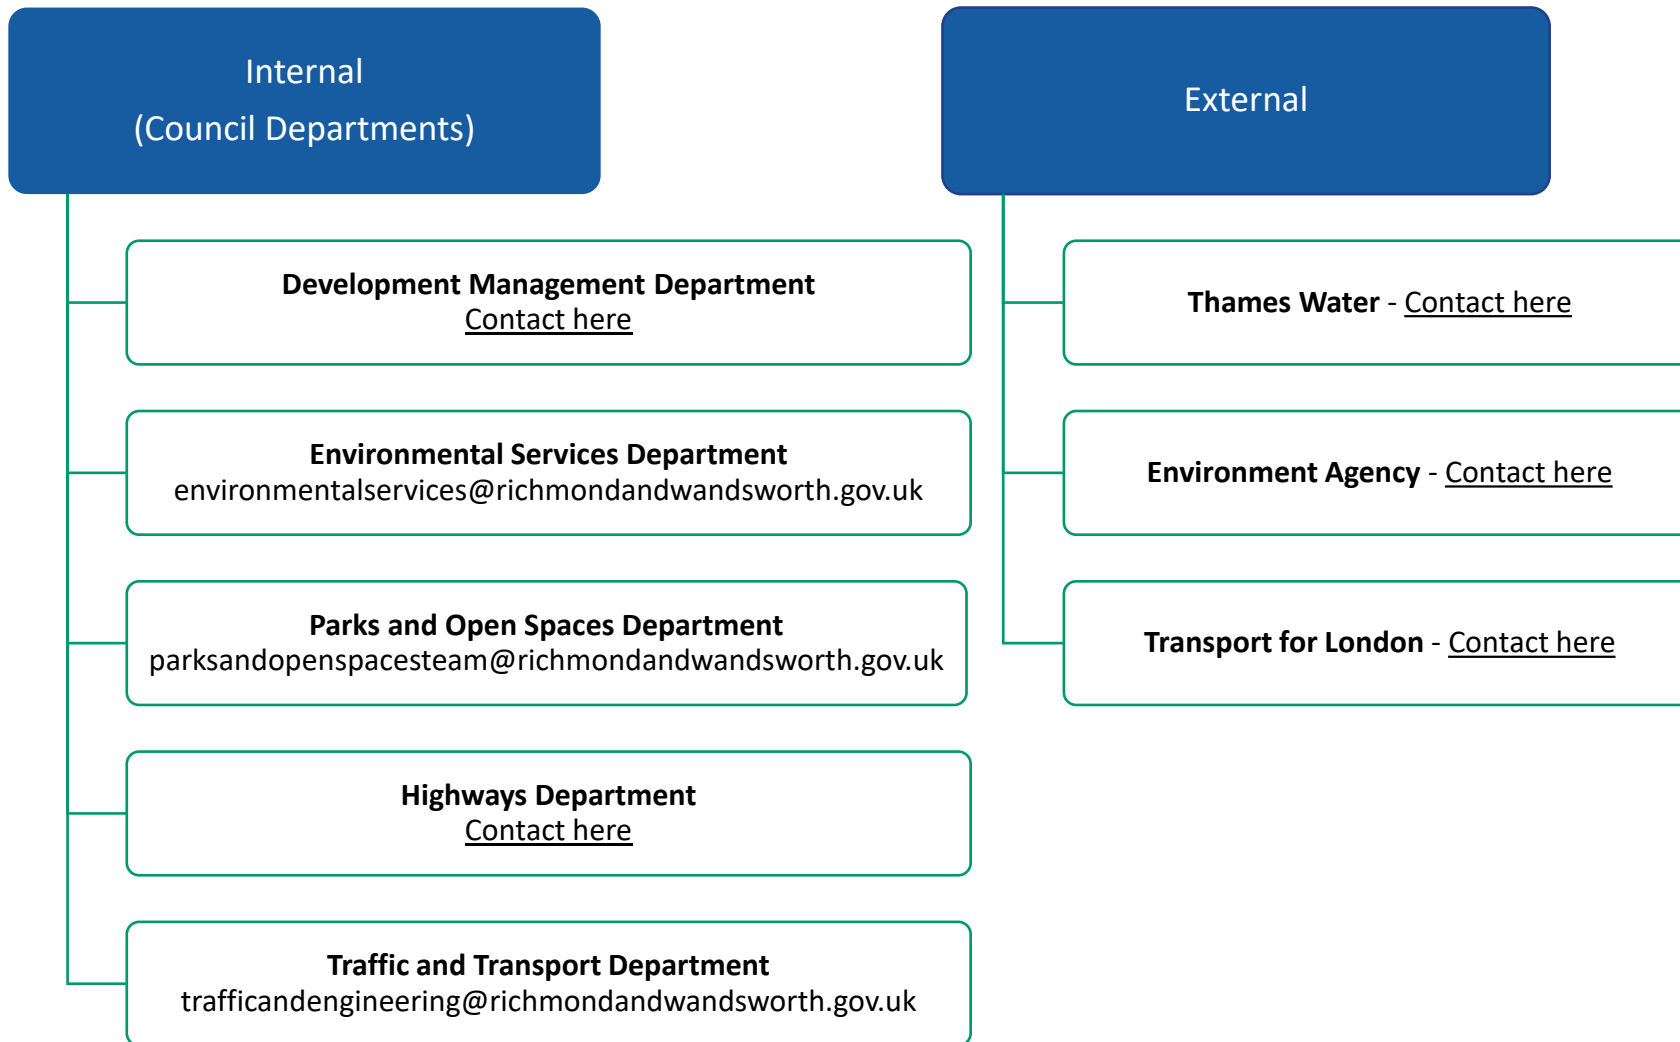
Internal
(Council Departments)

Development Management Department
Contact here

Environmental Services Department
environmentalservices@richmondandwandsworth.gov.uk

Parks and Open Spaces Department
parksandopenspacesteam@richmondandwandsworth.gov.uk

Highways Department
Contact here

Traffic and Transport Department
trafficandengineering@richmondandwandsworth.gov.uk

External

Thames Water - Contact here

Environment Agency - Contact here

Transport for London - Contact here